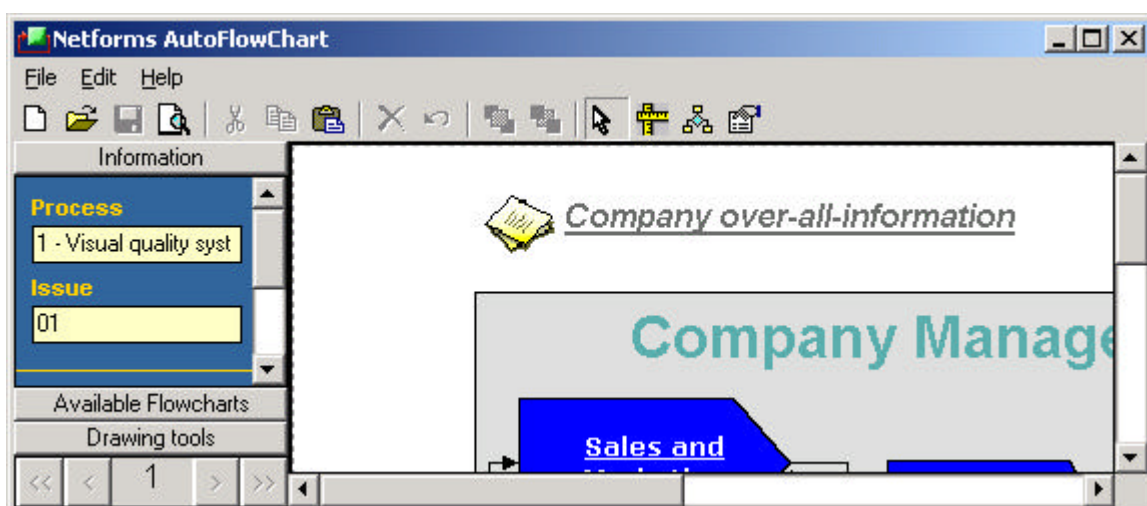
Netforms AutoFlowChart

File Edit Help

Information

Process

1 - Visual quality syst

Issue

01

Available Flowcharts

Drawing tools

<< < 1 > >>

Company over-all-information

Company Manage

Sales and

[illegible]